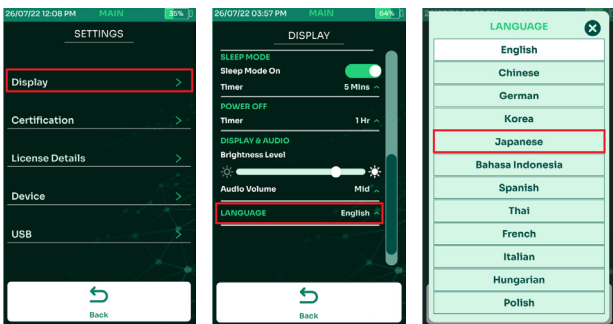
26/07/22 12:08 PM MAIN 35%

SETTINGS

Display >

Certification >

License Details >

Device >

USB >

Back

26/07/22 03:57 PM MAIN 64%

DISPLAY

SLEEP MODE

Sleep Mode On

Timer 5 Mins ^

POWER OFF

Timer 1 Hr ^

DISPLAY & AUDIO

Brightness Level

Audio Volume Mid ^

LANGUAGE English ^

Back

LANGUAGE

English

Chinese

German

Korea

Japanese

Bahasa Indonesia

Spanish

Thai

French

Italian

Hungarian

Polish